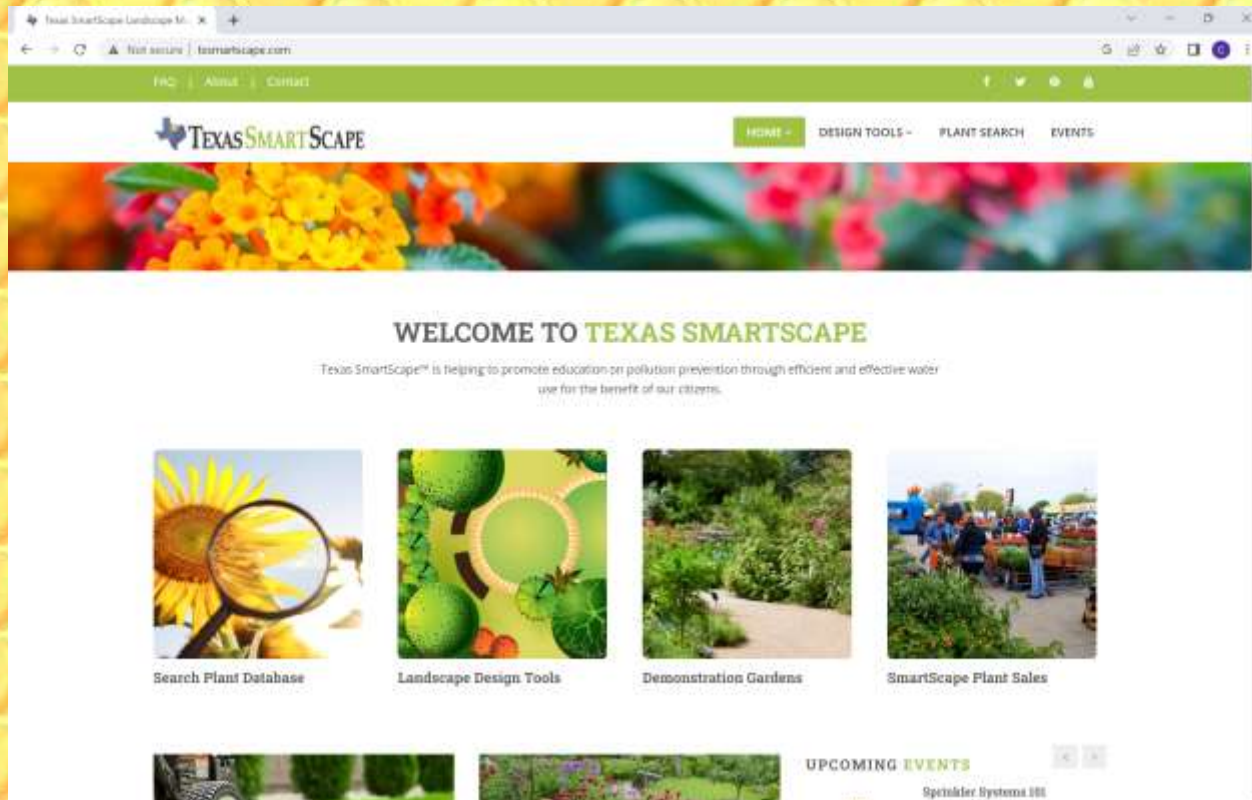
Texas SmartScape Landscape M... ×

Not secure | txsmartscape.com

FAQ | About | Contact

TEXAS SMARTSCAPE

HOME ˅ DESIGN TOOLS ˅ PLANT SEARCH EVENTS

WELCOME TO TEXAS SMARTSCAPE

Texas SmartScape™ is helping to promote education on pollution prevention through efficient and effective water use for the benefit of our citizens.

Search Plant Database

Landscape Design Tools

Demonstration Gardens

SmartScape Plant Sales

UPCOMING EVENTS

Sprinkler Systems 101